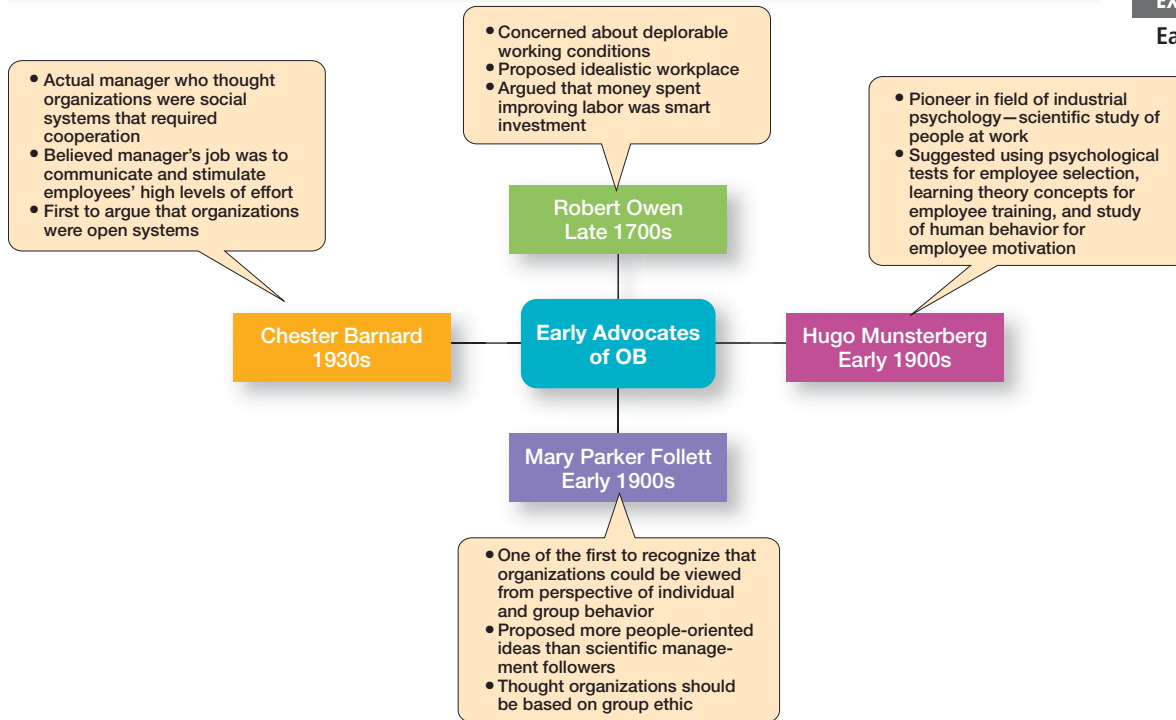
Ex
Ea

• Concerned about deplorable working conditions
• Proposed idealistic workplace
• Argued that money spent improving labor was smart investment

• Actual manager who thought organizations were social systems that required cooperation
• Believed manager's job was to communicate and stimulate employees' high levels of effort
• First to argue that organizations were open systems

• Pioneer in field of industrial psychology—scientific study of people at work
• Suggested using psychological tests for employee selection, learning theory concepts for employee training, and study of human behavior for employee motivation

Robert Owen
Late 1700s

Chester Barnard
1930s

Early Advocates of OB

Hugo Munsterberg
Early 1900s

Mary Parker Follett
Early 1900s

• One of the first to recognize that organizations could be viewed from perspective of individual and group behavior
• Proposed more people-oriented ideas than scientific management followers
• Thought organizations should be based on group ethic